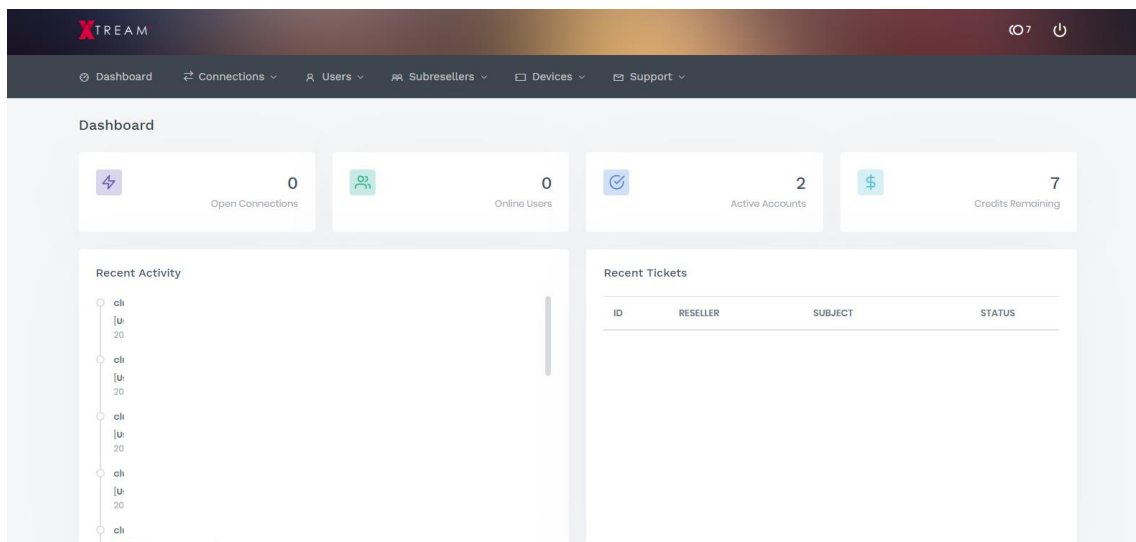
XTREAM

7

Dashboard Connections Users Subresellers Devices Support

Dashboard

0
Open Connections

0
Online Users

2
Active Accounts

7
Credits Remaining

Recent Activity

cli
[u
20
cli
[u
20
cli
[u
20
cli
[u
20
cli

Recent Tickets

| ID | RESELLER | SUBJECT | STATUS |
|---|---|---|---|